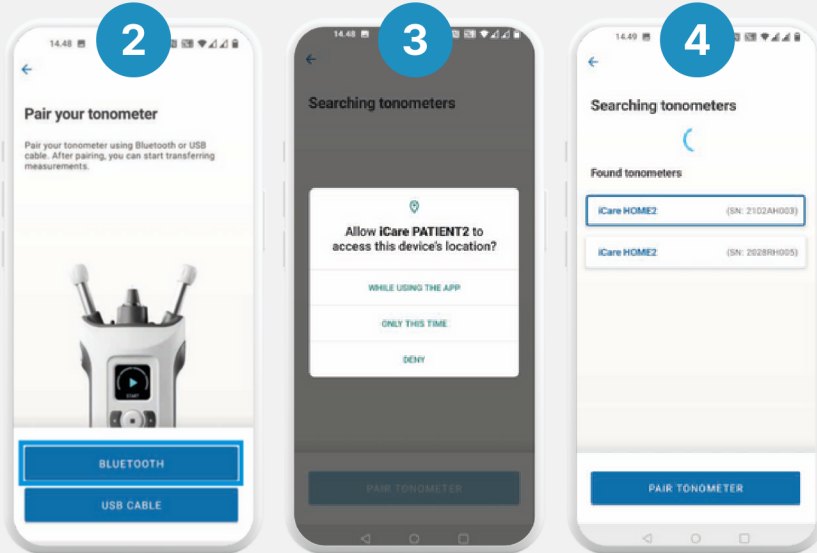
2

14.48

Pair your tonometer

Pair your tonometer using Bluetooth or USB cable. After pairing, you can start transferring measurements.

START

BLUETOOTH

USB CABLE

3

14.48

Searching tonometers

Allow iCare PATIENT2 to access this device's location?

WHILE USING THE APP

ONLY THIS TIME

DENY

PAIR TONOMETER

4

14.49

Searching tonometers

Found tonometers

iCare HOME2 (SN: 2102AH003)

iCare HOME2 (SN: 2028RH005)

PAIR TONOMETER